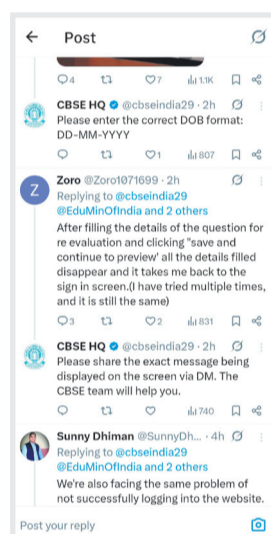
Post

4 7 1.1K

CBSE HQ @cbseindia29 · 2h
Please enter the correct DOB format: DD-MM-YYYY

1 807

Zoro @Zoro1071699 · 2h
Replying to @cbseindia29 @EduMinOfIndia and 2 others
After filling the details of the question for re evaluation and clicking "save and continue to preview' all the details filled disappear and it takes me back to the sign in screen.(I have tried multiple times, and it is still the same)

3 2 831

CBSE HQ @cbseindia29 · 2h
Please share the exact message being displayed on the screen via DM. The CBSE team will help you.

740

Sunny Dhiman @SunnyDh... · 4h
Replying to @cbseindia29 @EduMinOfIndia and 2 others
We're also facing the same problem of not successfully logging into the website.

Post your reply